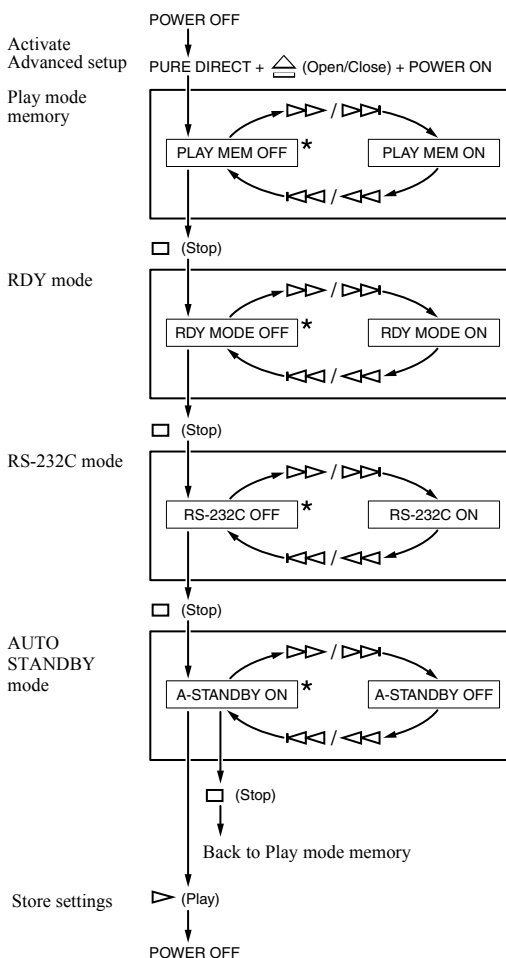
POWER OFF

Activate Advanced setup

PURE DIRECT + ⏏ (Open/Close) + POWER ON

Play mode memory

⊳⊳ / ⊳⊳|

PLAY MEM OFF *

PLAY MEM ON

|⊲⊲ / ⊲⊲

□ (Stop)

RDY mode

⊳⊳ / ⊳⊳|

RDY MODE OFF *

RDY MODE ON

|⊲⊲ / ⊲⊲

□ (Stop)

RS-232C mode

⊳⊳ / ⊳⊳|

RS-232C OFF *

RS-232C ON

|⊲⊲ / ⊲⊲

□ (Stop)

AUTO STANDBY mode

⊳⊳ / ⊳⊳|

A-STANDBY ON *

A-STANDBY OFF

|⊲⊲ / ⊲⊲

□ (Stop)

Back to Play mode memory

Store settings

⊳ (Play)

POWER OFF